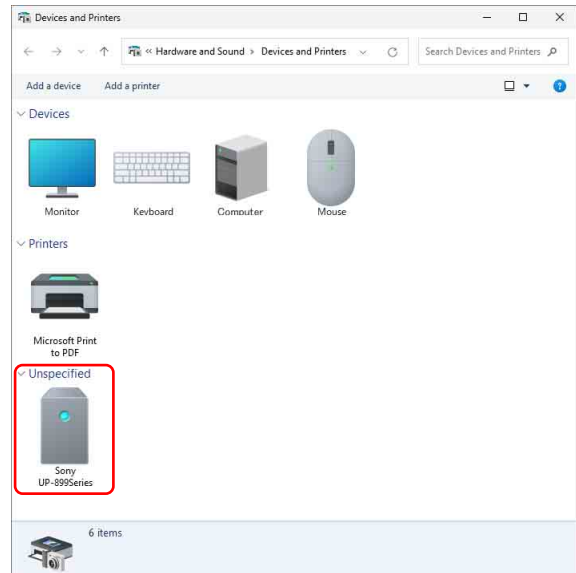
Devices and Printers

« Hardware and Sound > Devices and Printers

Search Devices and Printers

Add a device Add a printer

Devices

Monitor

Keyboard

Computer

Mouse

Printers

Microsoft Print to PDF

Unspecified

Sony UP-899Series

6 items